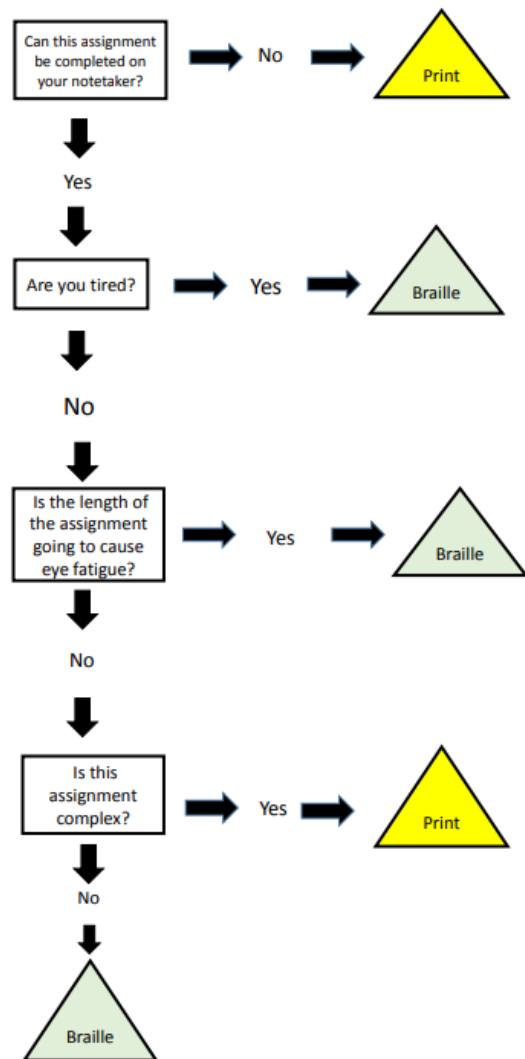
Can this assignment be completed on your notetaker?

No

Print

Yes

Are you tired?

Yes

Braille

No

Is the length of the assignment going to cause eye fatigue?

Yes

Braille

No

Is this assignment complex?

Yes

Print

No

Braille